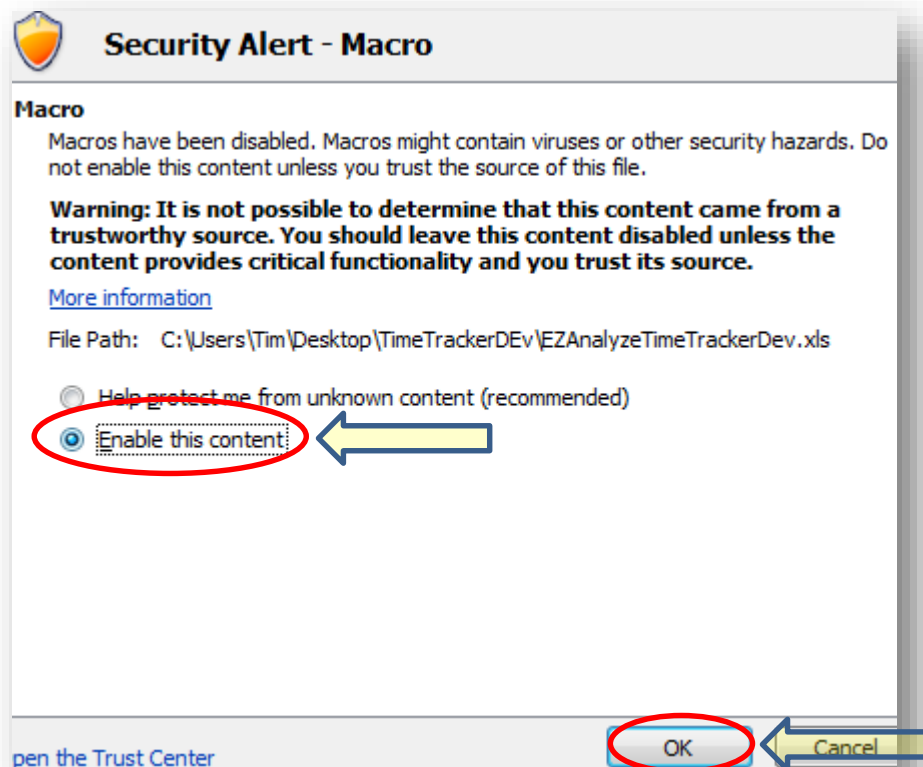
Security Alert - Macro

Macro

Macros have been disabled. Macros might contain viruses or other security hazards. Do not enable this content unless you trust the source of this file.

Warning: It is not possible to determine that this content came from a trustworthy source. You should leave this content disabled unless the content provides critical functionality and you trust its source.

More information

File Path: C:\Users\Tim\Desktop\TimeTrackerDEv\EZAnalyzeTimeTrackerDev.xls

Help protect me from unknown content (recommended)

Enable this content

pen the Trust Center

OK

Cancel